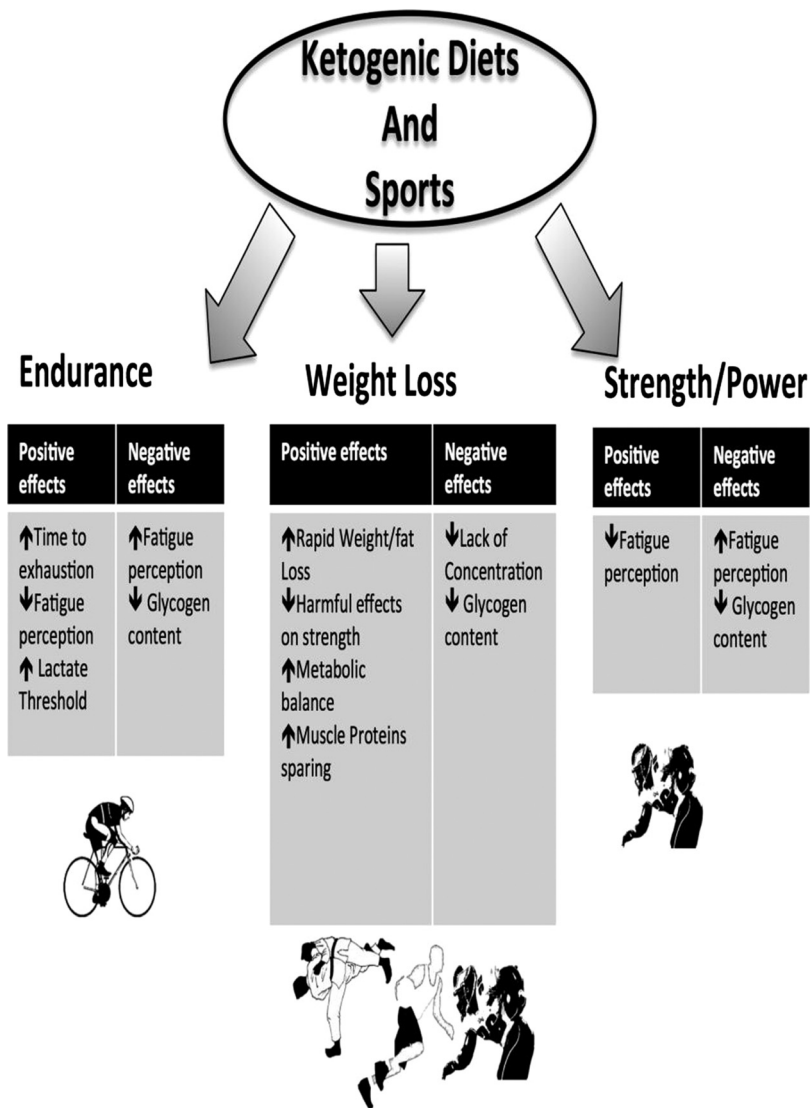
Ketogenic Diets And Sports

Endurance

| Positive effects | Negative effects |
|---|---|
| ↑Time to exhaustion ↓Fatigue perception ↑ Lactate Threshold | ↑Fatigue perception ↓ Glycogen content |

Weight Loss

| Positive effects | Negative effects |
|---|---|
| ↑Rapid Weight/fat Loss ↓Harmful effects on strength ↑Metabolic balance ↑Muscle Proteins sparing | ↓Lack of Concentration ↓ Glycogen content |

Strength/Power

| Positive effects | Negative effects |
|---|---|
| ↓Fatigue perception | ↑Fatigue perception ↓ Glycogen content |